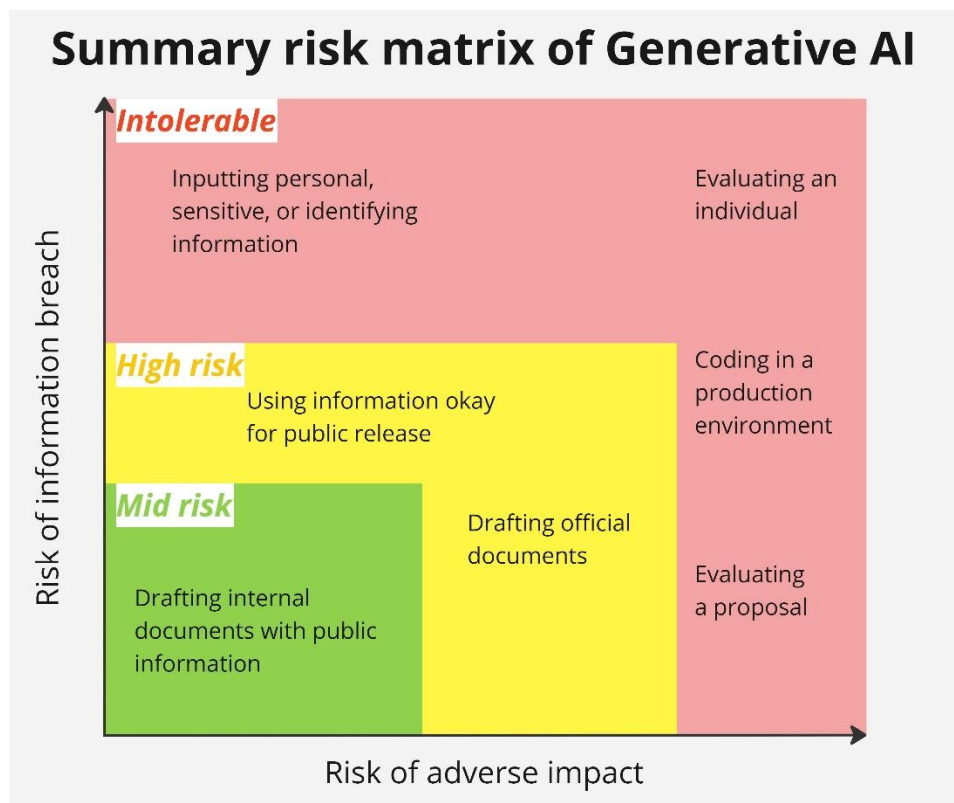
Summary risk matrix of Generative AI

Risk of information breach

Intolerable

Inputting personal, sensitive, or identifying information

Evaluating an individual

High risk

Using information okay for public release

Coding in a production environment

Mid risk

Drafting official documents

Evaluating a proposal

Drafting internal documents with public information

Risk of adverse impact